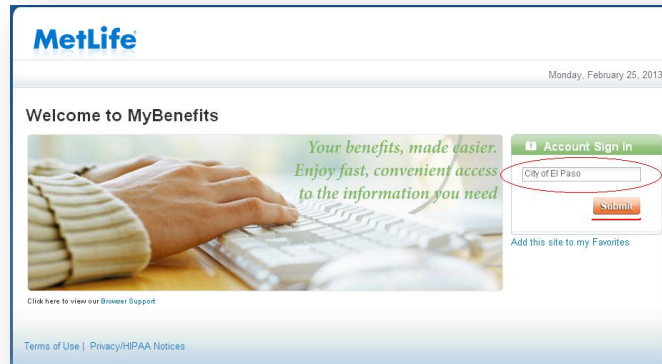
MetLife

Monday, February 25, 2013

Welcome to MyBenefits

Your benefits, made easier. Enjoy fast, convenient access to the information you need

Account Sign in

City of El Paso

Submit

Add this site to my Favorites

Click here to view our Browser Support

Terms of Use | Privacy/HIPAA Notices